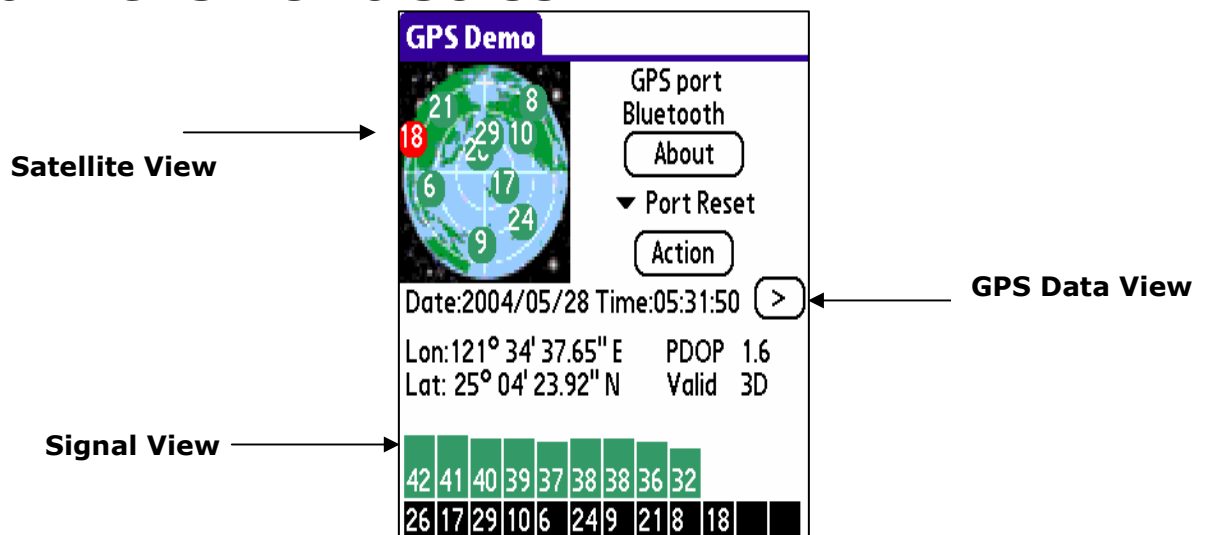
GPS Demo

21 8 18 29 10 26 6 17 24 9

GPS port
Bluetooth
About
▼ Port Reset
Action

Satellite View

Date:2004/05/28 Time:05:31:50 >

GPS Data View

Lon:121° 34' 37.65" E PDOP 1.6
Lat: 25° 04' 23.92" N Valid 3D

Signal View

| 42 | 41 | 40 | 39 | 37 | 38 | 38 | 36 | 32 | | | |
|---|---|---|---|---|---|---|---|---|---|---|---|
| 26 | 17 | 29 | 10 | 6 | 24 | 9 | 21 | 8 | 18 | | |